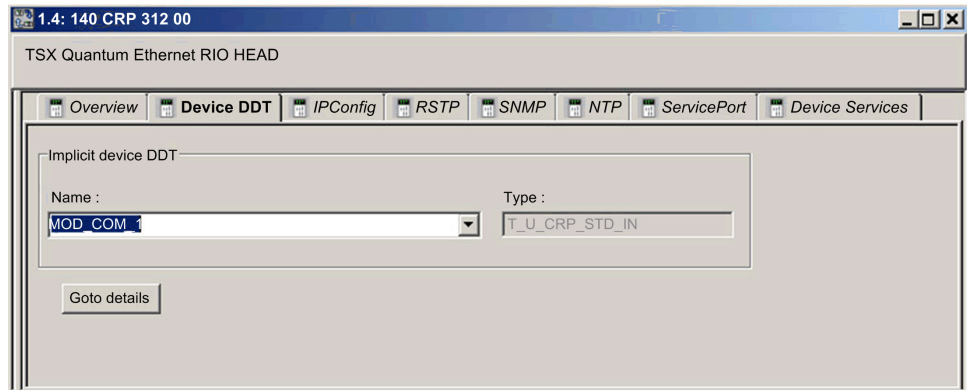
1.4: 140 CRP 312 00

TSX Quantum Ethernet RIO HEAD

Overview | Device DDT | IPConfig | RSTP | SNMP | NTP | ServicePort | Device Services

Implicit device DDT

Name :

MOD_COM_1

Type :

T_U_CRP_STD_IN

Goto details